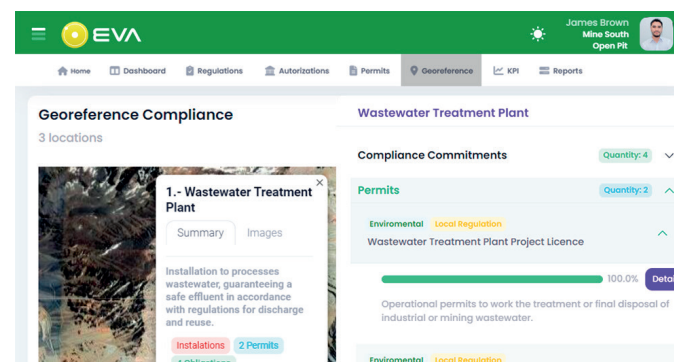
EVA

James Brown
Mine South
Open Pit

Home Dashboard Regulations Autorizations Permits Georeference KPI Reports

Georeference Compliance
3 locations

1.- Wastewater Treatment Plant
×
Summary Images

Installation to processes wastewater, guaranteeing a safe effluent in accordance with regulations for discharge and reuse.

Instalations 2 Permits
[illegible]

Wastewater Treatment Plant

Compliance Commitments Quantity: 4

Permits Quantity: 2

Enviromental Local Regulation
Wastewater Treatment Plant Project Licence

100.0% Deta

Operational permits to work the treatment or final disposal of industrial or mining wastewater.

Enviromental Local Regulation